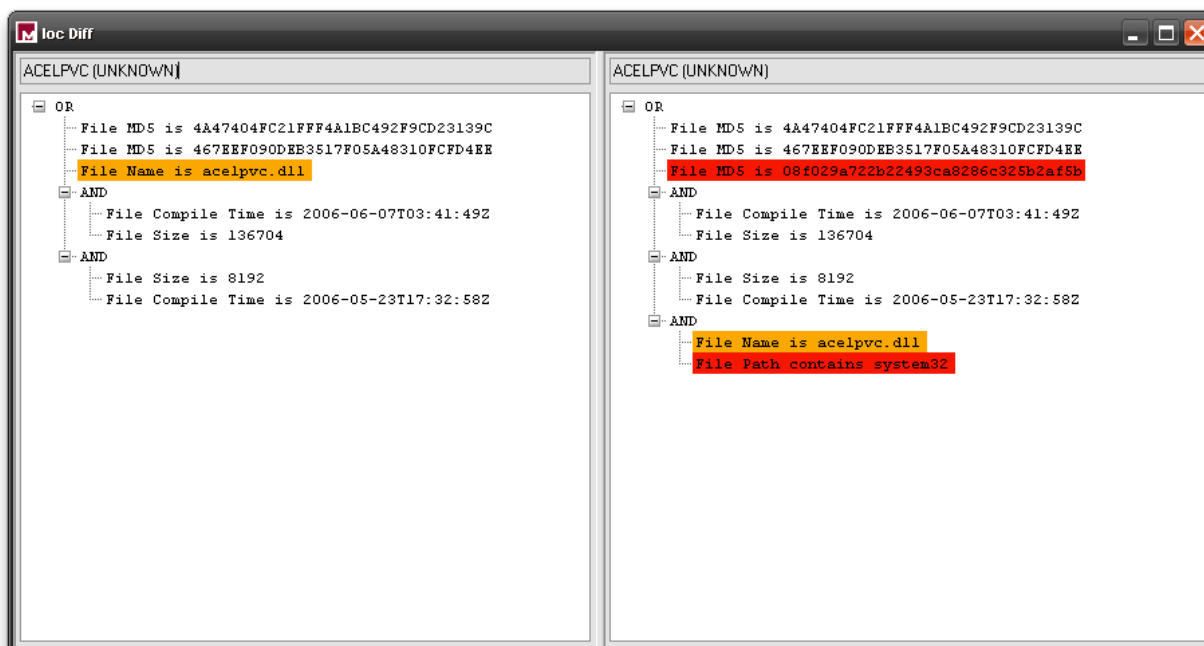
Ioc Diff

ACELPVC (UNKNOWN)

OR
File MD5 is 4A47404FC21FFF4A1BC492F9CD23139C
File MD5 is 467EEF090DEB3517F05A48310FCFD4EE
File Name is acelpvc.dll
AND
File Compile Time is 2006-06-07T03:41:49Z
File Size is 136704
AND
File Size is 8192
File Compile Time is 2006-05-23T17:32:58Z

ACELPVC (UNKNOWN)

OR
File MD5 is 4A47404FC21FFF4A1BC492F9CD23139C
File MD5 is 467EEF090DEB3517F05A48310FCFD4EE
File MD5 is 08f029a722b22493ca8286c325b2af5b
AND
File Compile Time is 2006-06-07T03:41:49Z
File Size is 136704
AND
File Size is 8192
File Compile Time is 2006-05-23T17:32:58Z
AND
File Name is acelpvc.dll
File Path contains system32